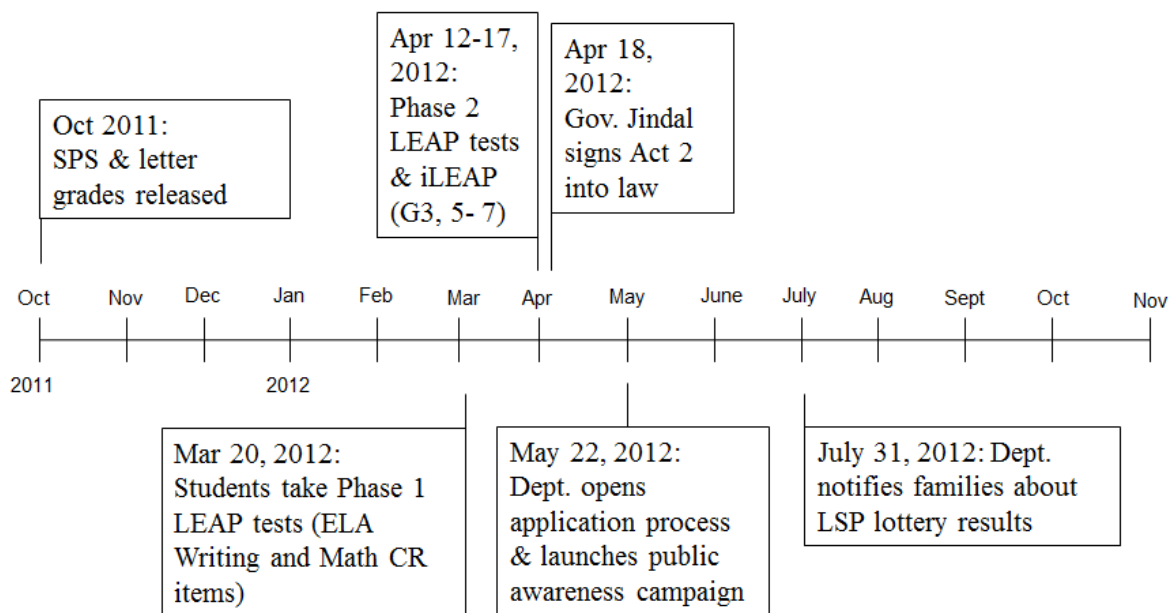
Oct 2011: SPS & letter grades released

Apr 12-17, 2012: Phase 2 LEAP tests & iLEAP (G3, 5- 7)

Apr 18, 2012: Gov. Jindal signs Act 2 into law

Oct Nov Dec Jan Feb Mar Apr May June July Aug Sept Oct Nov

2011 2012

Mar 20, 2012: Students take Phase 1 LEAP tests (ELA Writing and Math CR items)

May 22, 2012: Dept. opens application process & launches public awareness campaign

July 31, 2012: Dept. notifies families about LSP lottery results